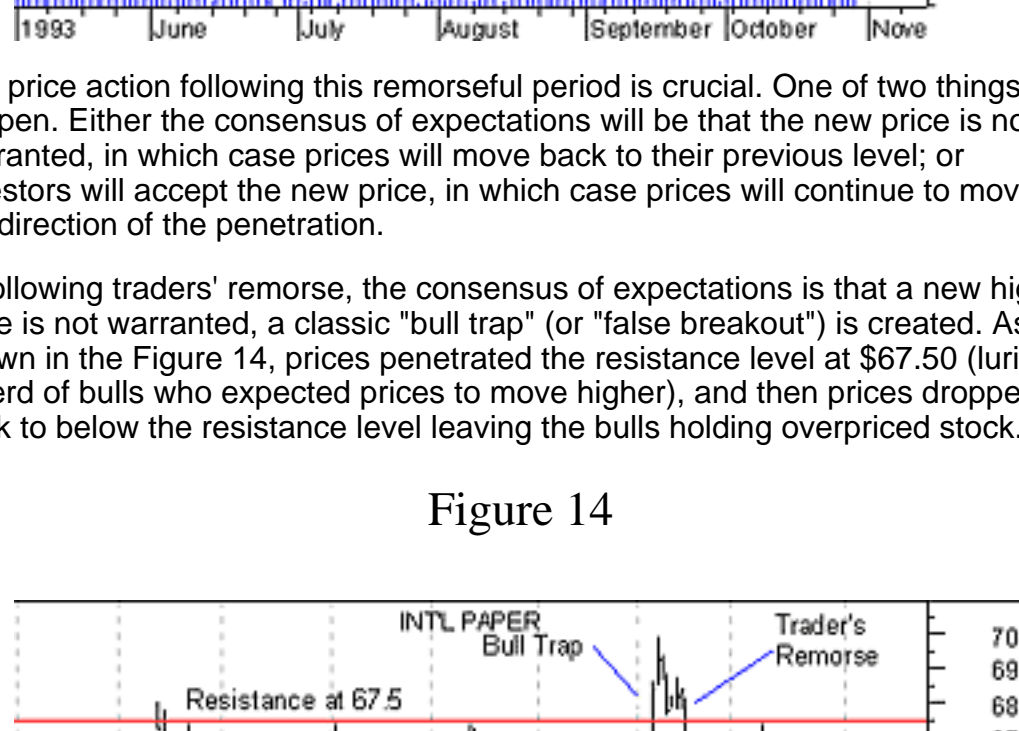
1993 June July August September October Nove

price action following this remorseful period is crucial. One of two things pen. Either the consensus of expectations will be that the new price is no ranted, in which case prices will move back to their previous level; or estors will accept the new price, in which case prices will continue to mov direction of the penetration.

ollowing traders' remorse, the consensus of expectations is that a new hig e is not warranted, a classic "bull trap" (or "false breakout") is created. As wn in the Figure 14, prices penetrated the resistance level at \$67.50 (luri erd of bulls who expected prices to move higher), and then prices droppe k to below the resistance level leaving the bulls holding overpriced stock.

Figure 14

INTL PAPER
Bull Trap
Trader's Remorse
Resistance at 67.5
70
69
68